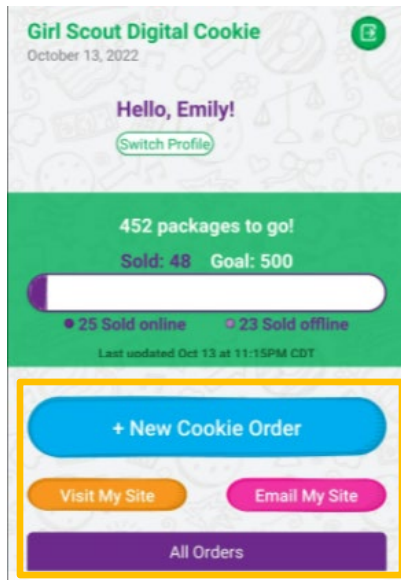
Girl Scout Digital Cookie

October 13, 2022

Hello, Emily!

Switch Profile

452 packages to go!

Sold: 48 Goal: 500

25 Sold online 23 Sold offline

Last updated Oct 13 at 11:15PM CDT

+ New Cookie Order

Visit My Site

Email My Site

All Orders